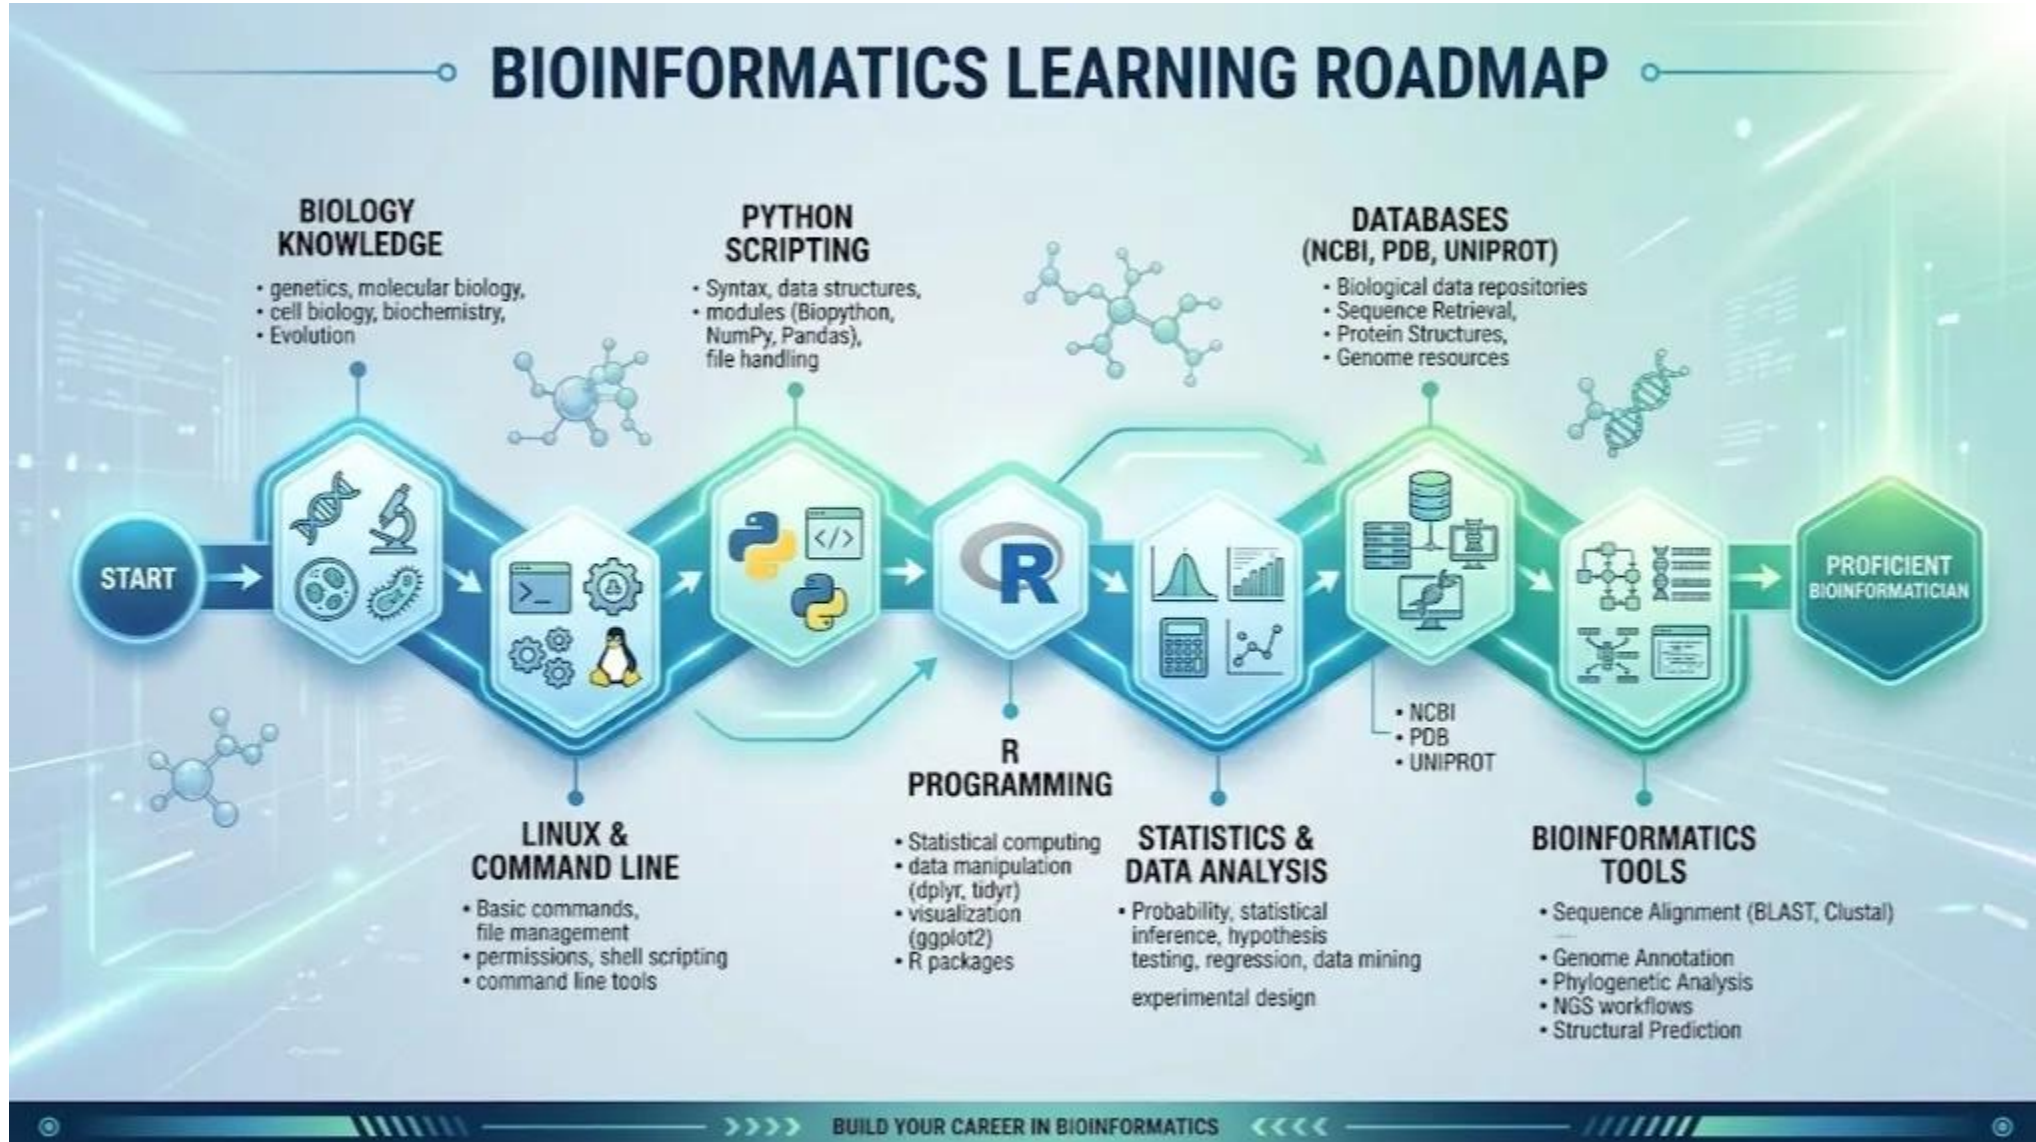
BIOINFORMATICS LEARNING ROADMAP

BIOLOGY KNOWLEDGE
• genetics, molecular biology,
• cell biology, biochemistry,
• Evolution

PYTHON SCRIPTING
• Syntax, data structures,
• modules (Biopython, NumPy, Pandas), file handling

DATABASES (NCBI, PDB, UNIPROT)
• Biological data repositories
• Sequence Retrieval,
• Protein Structures,
• Genome resources

START

R

PROFICIENT BIOINFORMATICIAN

• NCBI
• PDB
• UNIPROT

LINUX & COMMAND LINE
• Basic commands, file management
• permissions, shell scripting
• command line tools

R PROGRAMMING
• Statistical computing
• data manipulation (dplyr, tidyr)
• visualization (ggplot2)
• R packages

STATISTICS & DATA ANALYSIS
• Probability, statistical inference, hypothesis testing, regression, data mining

experimental design

BIOINFORMATICS TOOLS
• Sequence Alignment (BLAST, Clustal)
• Genome Annotation
• Phylogenetic Analysis
• NGS workflows
• Structural Prediction

BUILD YOUR CAREER IN BIOINFORMATICS